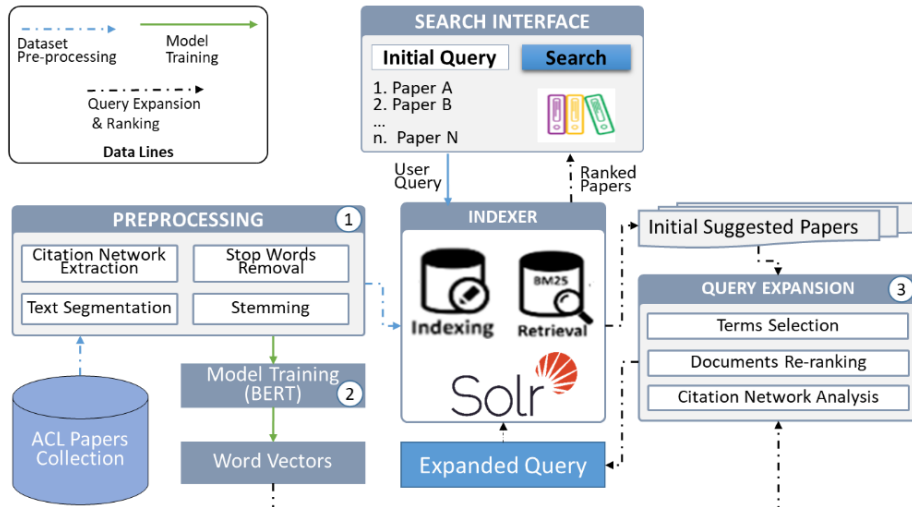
Dataset Pre-processing

Model Training

Query Expansion & Ranking

Data Lines

SEARCH INTERFACE

Initial Query

Search

1. Paper A
2. Paper B
...
n. Paper N

User Query

Ranked Papers

PREPROCESSING 1

Citation Network Extraction

Stop Words Removal

Text Segmentation

Stemming

INDEXER

Indexing

BM25

Retrieval

Solr

Initial Suggested Papers

QUERY EXPANSION 3

Terms Selection

Documents Re-ranking

Citation Network Analysis

Model Training (BERT) 2

Word Vectors

ACL Papers Collection

Expanded Query